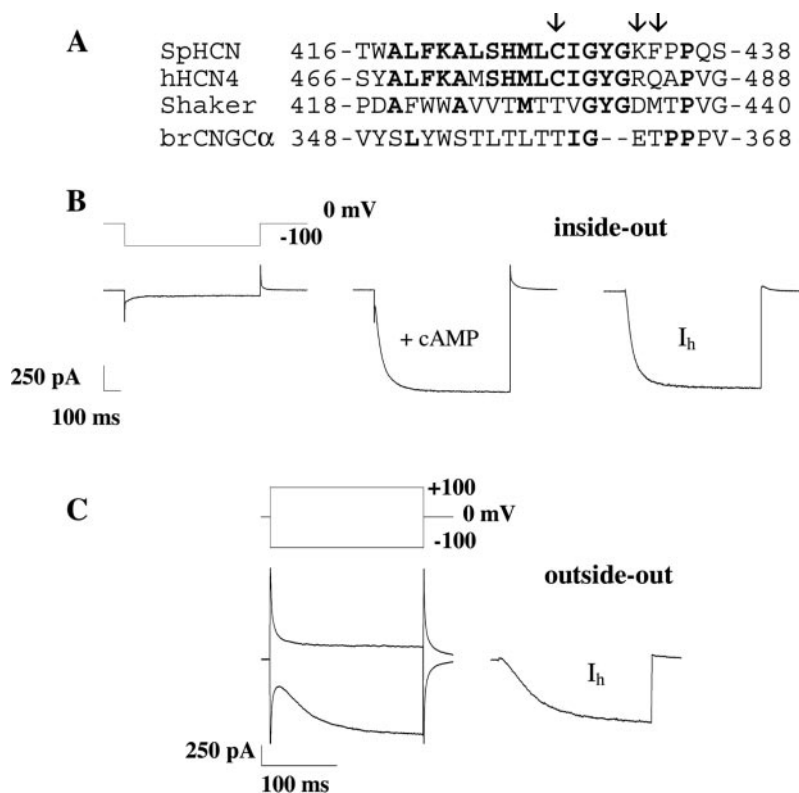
A

SpHCN 416-TWALFKALSHMLCIGYGKFPPQS-438
hHCN4 466-SYALFKAMSHMLCIGYGRQAPVG-488
Shaker 418-PDAFWWAVVTMTTVGYGDMTPVG-440
brCNGCα 348-VYSLYWSTLTLTTIG--ETPPPV-368

B

0 mV
-100
inside-out

+ cAMP
$I_h$

250 pA
100 ms

C

+100
0 mV
-100
outside-out

$I_h$

250 pA
100 ms